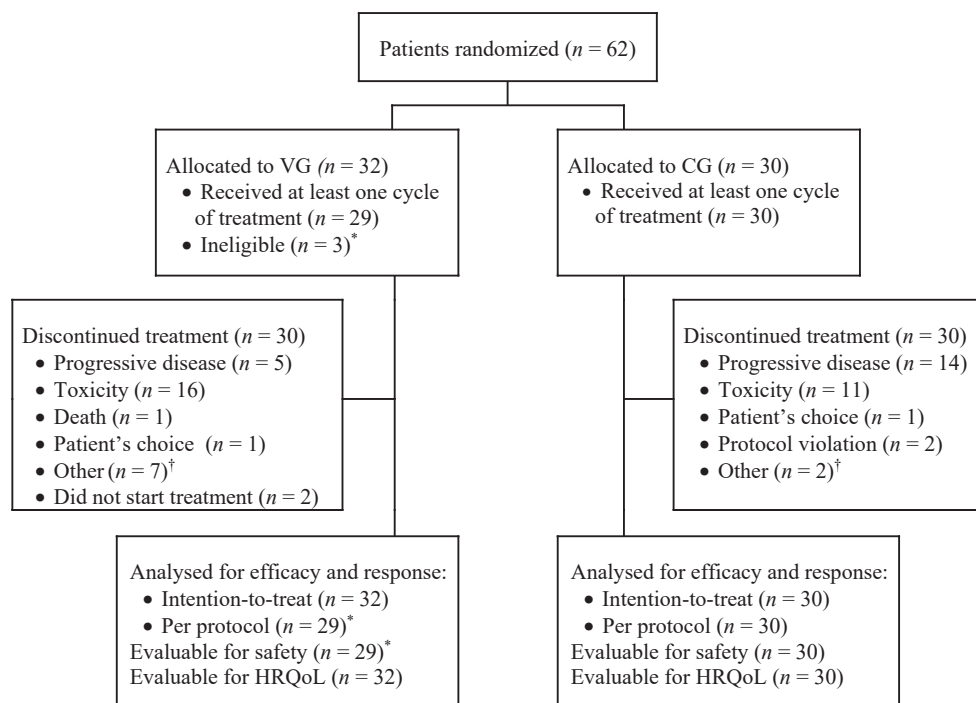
Patients randomized ($n$ = 62)

Allocated to VG ($n$ = 32)
• Received at least one cycle of treatment ($n$ = 29)
• Ineligible ($n$ = 3)$^{*}$

Allocated to CG ($n$ = 30)
• Received at least one cycle of treatment ($n$ = 30)

Discontinued treatment ($n$ = 30)
• Progressive disease ($n$ = 5)
• Toxicity ($n$ = 16)
• Death ($n$ = 1)
• Patient's choice ($n$ = 1)
• Other ($n$ = 7)$^{\dagger}$
• Did not start treatment ($n$ = 2)

Discontinued treatment ($n$ = 30)
• Progressive disease ($n$ = 14)
• Toxicity ($n$ = 11)
• Patient's choice ($n$ = 1)
• Protocol violation ($n$ = 2)
• Other ($n$ = 2)$^{\dagger}$

Analysed for efficacy and response:
• Intention-to-treat ($n$ = 32)
• Per protocol ($n$ = 29)$^{*}$
Evaluable for safety ($n$ = 29)$^{*}$
Evaluable for HRQoL ($n$ = 32)

Analysed for efficacy and response:
• Intention-to-treat ($n$ = 30)
• Per protocol ($n$ = 30)
Evaluable for safety ($n$ = 30)
Evaluable for HRQoL ($n$ = 30)